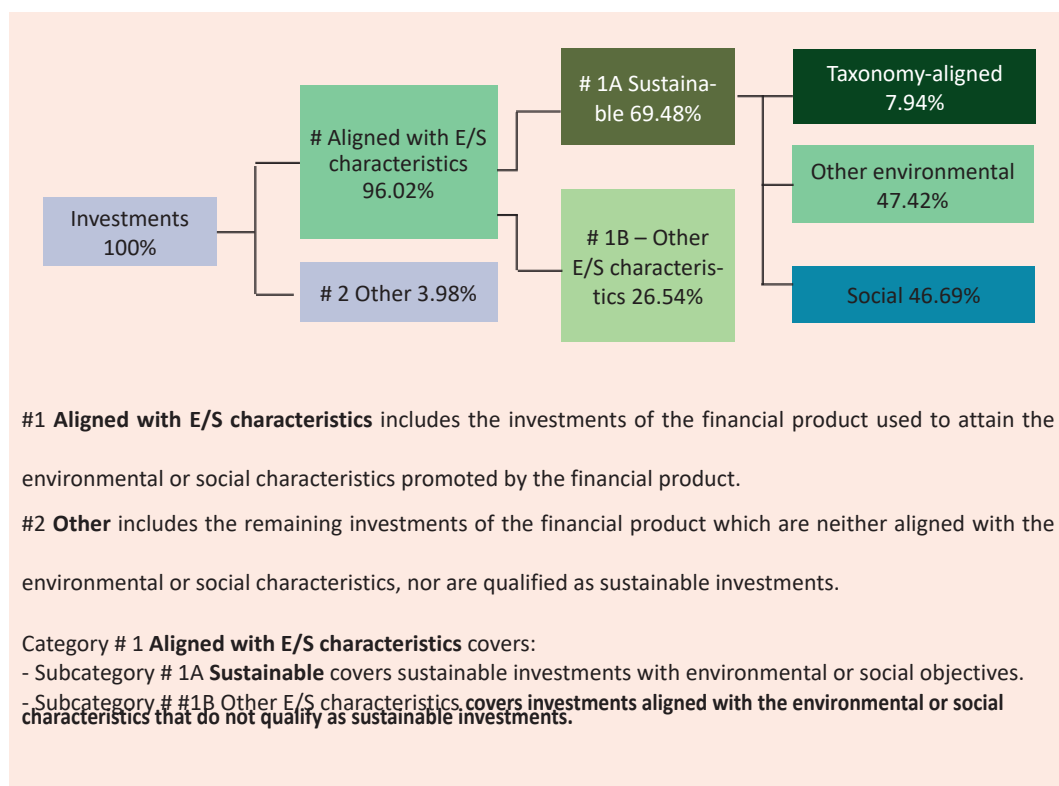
Investments 100%

# Aligned with E/S characteristics 96.02%

# 2 Other 3.98%

# 1A Sustainable 69.48%

# 1B – Other E/S characteristics 26.54%

Taxonomy-aligned 7.94%

Other environmental 47.42%

Social 46.69%

#1 **Aligned with E/S characteristics** includes the investments of the financial product used to attain the environmental or social characteristics promoted by the financial product.

#2 **Other** includes the remaining investments of the financial product which are neither aligned with the environmental or social characteristics, nor are qualified as sustainable investments.

Category # 1 **Aligned with E/S characteristics** covers:
- Subcategory # 1A **Sustainable** covers sustainable investments with environmental or social objectives.
- Subcategory # #1B Other E/S characteristics **covers investments aligned with the environmental or social characteristics that do not qualify as sustainable investments.**